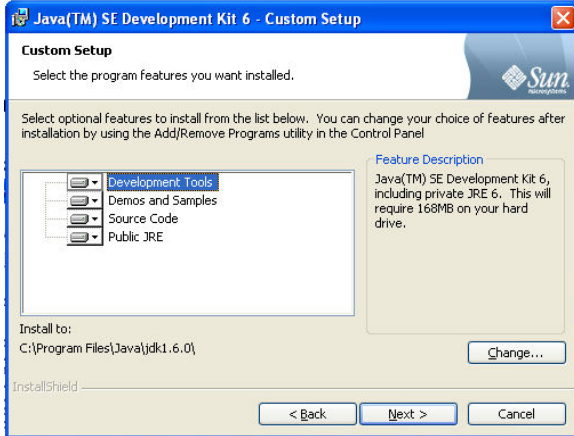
Java(TM) SE Development Kit 6 - Custom Setup

Custom Setup

Select the program features you want installed.

Sun Microsystems

Select optional features to install from the list below. You can change your choice of features after installation by using the Add/Remove Programs utility in the Control Panel

Development Tools
Demos and Samples
Source Code
Public JRE

Feature Description

Java(TM) SE Development Kit 6, including private JRE 6. This will require 168MB on your hard drive.

Install to:
C:\Program Files\Java\jdk1.6.0\

Change...

InstallShield

< Back

Next >

Cancel